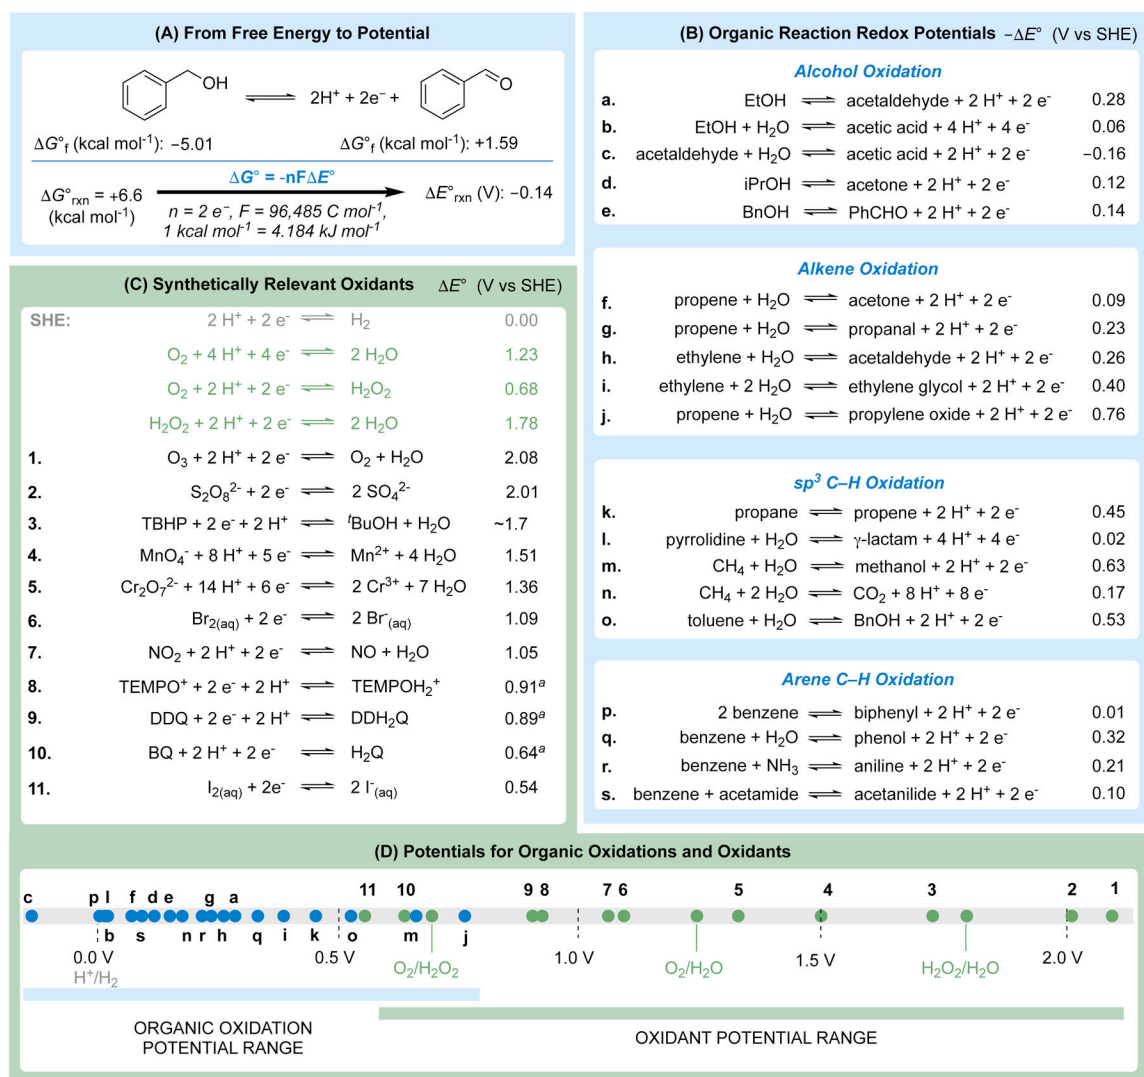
(A) From Free Energy to Potential

OH $\rightleftharpoons$ 2H$^+$ + 2e$^-$ + O

$\Delta G°_f$ (kcal mol$^{-1}$): −5.01

$\Delta G°_f$ (kcal mol$^{-1}$): +1.59

$\Delta G°_{rxn}$ = +6.6 (kcal mol$^{-1}$)

$\Delta G° = -nF\Delta E°$

$n = 2e^-$, $F$ = 96,485 C mol$^{-1}$, 1 kcal mol$^{-1}$ = 4.184 kJ mol$^{-1}$

$\Delta E°_{rxn}$ (V): −0.14

(B) Organic Reaction Redox Potentials $-\Delta E°$ (V vs SHE)

Alcohol Oxidation

| | | | |
|---|---|---|---|
| a. | EtOH | $\rightleftharpoons$ acetaldehyde + 2 H$^+$ + 2 e$^-$ | 0.28 |
| b. | EtOH + H$_2$O | $\rightleftharpoons$ acetic acid + 4 H$^+$ + 4 e$^-$ | 0.06 |
| c. | acetaldehyde + H$_2$O | $\rightleftharpoons$ acetic acid + 2 H$^+$ + 2 e$^-$ | −0.16 |
| d. | iPrOH | $\rightleftharpoons$ acetone + 2 H$^+$ + 2 e$^-$ | 0.12 |
| e. | BnOH | $\rightleftharpoons$ PhCHO + 2 H$^+$ + 2 e$^-$ | 0.14 |

Alkene Oxidation

| | | | |
|---|---|---|---|
| f. | propene + H$_2$O | $\rightleftharpoons$ acetone + 2 H$^+$ + 2 e$^-$ | 0.09 |
| g. | propene + H$_2$O | $\rightleftharpoons$ propanal + 2 H$^+$ + 2 e$^-$ | 0.23 |
| h. | ethylene + H$_2$O | $\rightleftharpoons$ acetaldehyde + 2 H$^+$ + 2 e$^-$ | 0.26 |
| i. | ethylene + 2 H$_2$O | $\rightleftharpoons$ ethylene glycol + 2 H$^+$ + 2 e$^-$ | 0.40 |
| j. | propene + H$_2$O | $\rightleftharpoons$ propylene oxide + 2 H$^+$ + 2 e$^-$ | 0.76 |

sp$^3$ C–H Oxidation

| | | | |
|---|---|---|---|
| k. | propane | $\rightleftharpoons$ propene + 2 H$^+$ + 2 e$^-$ | 0.45 |
| l. | pyrrolidine + H$_2$O | $\rightleftharpoons$ γ-lactam + 4 H$^+$ + 4 e$^-$ | 0.02 |
| m. | CH$_4$ + H$_2$O | $\rightleftharpoons$ methanol + 2 H$^+$ + 2 e$^-$ | 0.63 |
| n. | CH$_4$ + 2 H$_2$O | $\rightleftharpoons$ CO$_2$ + 8 H$^+$ + 8 e$^-$ | 0.17 |
| o. | toluene + H$_2$O | $\rightleftharpoons$ BnOH + 2 H$^+$ + 2 e$^-$ | 0.53 |

Arene C–H Oxidation

| | | | |
|---|---|---|---|
| p. | 2 benzene | $\rightleftharpoons$ biphenyl + 2 H$^+$ + 2 e$^-$ | 0.01 |
| q. | benzene + H$_2$O | $\rightleftharpoons$ phenol + 2 H$^+$ + 2 e$^-$ | 0.32 |
| r. | benzene + NH$_3$ | $\rightleftharpoons$ aniline + 2 H$^+$ + 2 e$^-$ | 0.21 |
| s. | benzene + acetamide | $\rightleftharpoons$ acetanilide + 2 H$^+$ + 2 e$^-$ | 0.10 |

(C) Synthetically Relevant Oxidants $\Delta E°$ (V vs SHE)

| | | | |
|---|---|---|---|
| SHE: | 2 H$^+$ + 2 e$^-$ | $\rightleftharpoons$ H$_2$ | 0.00 |
| | O$_2$ + 4 H$^+$ + 4 e$^-$ | $\rightleftharpoons$ 2 H$_2$O | 1.23 |
| | O$_2$ + 2 H$^+$ + 2 e$^-$ | $\rightleftharpoons$ H$_2$O$_2$ | 0.68 |
| | H$_2$O$_2$ + 2 H$^+$ + 2 e$^-$ | $\rightleftharpoons$ 2 H$_2$O | 1.78 |
| 1. | O$_3$ + 2 H$^+$ + 2 e$^-$ | $\rightleftharpoons$ O$_2$ + H$_2$O | 2.08 |
| 2. | S$_2$O$_8^{2-}$ + 2 e$^-$ | $\rightleftharpoons$ 2 SO$_4^{2-}$ | 2.01 |
| 3. | TBHP + 2 e$^-$ + 2 H$^+$ | $\rightleftharpoons$ $^t$BuOH + H$_2$O | ~1.7 |
| 4. | MnO$_4^-$ + 8 H$^+$ + 5 e$^-$ | $\rightleftharpoons$ Mn$^{2+}$ + 4 H$_2$O | 1.51 |
| 5. | Cr$_2$O$_7^{2-}$ + 14 H$^+$ + 6 e$^-$ | $\rightleftharpoons$ 2 Cr$^{3+}$ + 7 H$_2$O | 1.36 |
| 6. | Br$_{2(aq)}$ + 2 e$^-$ | $\rightleftharpoons$ 2 Br$^-_{(aq)}$ | 1.09 |
| 7. | NO$_2$ + 2 H$^+$ + 2 e$^-$ | $\rightleftharpoons$ NO + H$_2$O | 1.05 |
| 8. | TEMPO$^+$ + 2 e$^-$ + 2 H$^+$ | $\rightleftharpoons$ TEMPOH$_2^+$ | 0.91$^a$ |
| 9. | DDQ + 2 e$^-$ + 2 H$^+$ | $\rightleftharpoons$ DDH$_2$Q | 0.89$^a$ |
| 10. | BQ + 2 H$^+$ + 2 e$^-$ | $\rightleftharpoons$ H$_2$Q | 0.64$^a$ |
| 11. | I$_{2(aq)}$ + 2e$^-$ | $\rightleftharpoons$ 2 I$^-_{(aq)}$ | 0.54 |

(D) Potentials for Organic Oxidations and Oxidants

c p l f d e g a 11 10 9 8 7 6 5 4 3 2 1

b s n r h q i k o m j

0.0 V H$^+$/H$_2$ 0.5 V O$_2$/H$_2$O$_2$ 1.0 V O$_2$/H$_2$O 1.5 V H$_2$O$_2$/H$_2$O 2.0 V

ORGANIC OXIDATION POTENTIAL RANGE

OXIDANT POTENTIAL RANGE